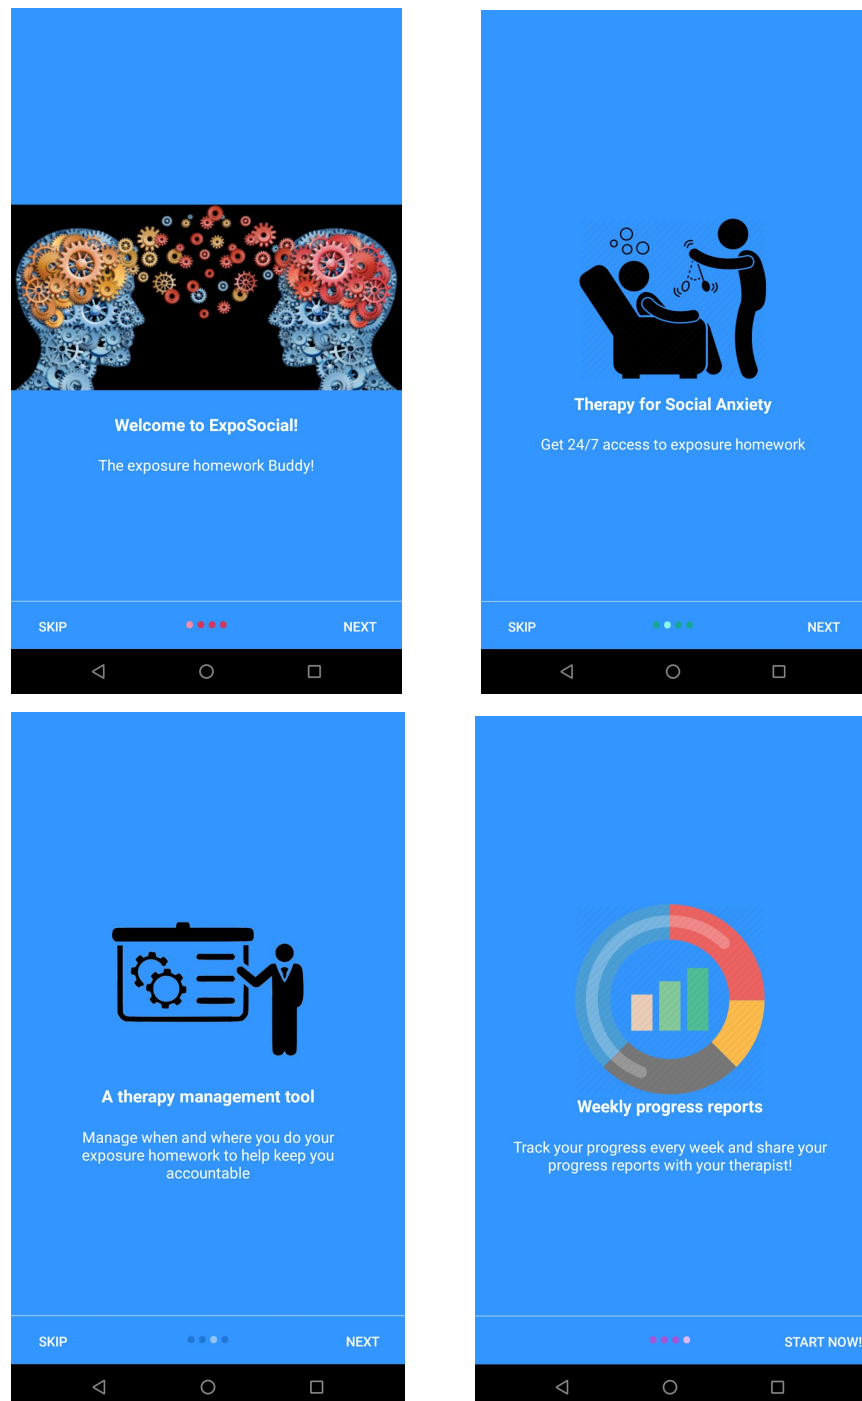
Welcome to ExpoSocial!

The exposure homework Buddy!

SKIP NEXT

Therapy for Social Anxiety

Get 24/7 access to exposure homework

SKIP NEXT

A therapy management tool

Manage when and where you do your exposure homework to help keep you accountable

SKIP NEXT

Weekly progress reports

Track your progress every week and share your progress reports with your therapist!

START NOW!